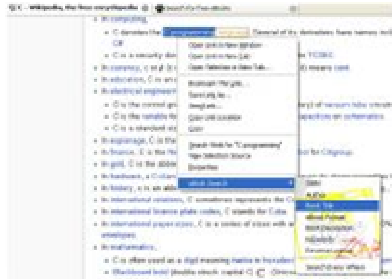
C - Wikipedia, the free encyclopedia

In computing,

C denotes the "C programming" language. Several of its derivatives have names including C

In currency, C

In education, C is a

In electrical engineering

C is the symbol

C is the variable

C is a standard

In espionage, C is

In finance, C is the

In golf, C is the

In hardware, a C

In history, C is an

In international relations, C sometimes represents the

In international license plate codes, C stands for Cuba.

In international paper sizes, C is a series of sizes with

envelopes.

In mathematics,

C is often used as a

Blackboard bold

Open Link in New Window

Open Link in New Tab

Open Selection in New Tab

Bookmark This Link

Save Link As...

Send Link...

Copy Link Location

Copy

Search Web for "C programming"

View Selection Source

Properties

Wiki Search

Wikipedia

Search Tab

Search Selection Wiki